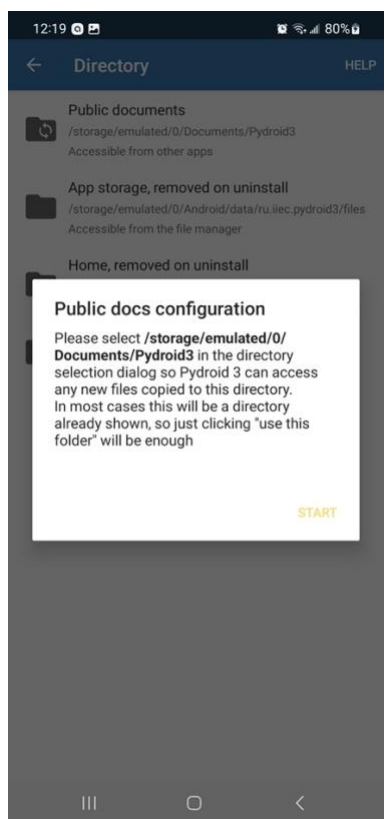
12:19

80%

Directory

HELP

Public documents
/storage/emulated/0/Documents/Pydroid3
Accessible from other apps

App storage, removed on uninstall
/storage/emulated/0/Android/data/ru.iiec.pydroid3/files
Accessible from the file manager

Home, removed on uninstall

Public docs configuration

Please select **/storage/emulated/0/Documents/Pydroid3** in the directory selection dialog so Pydroid 3 can access any new files copied to this directory. In most cases this will be a directory already shown, so just clicking "use this folder" will be enough

START